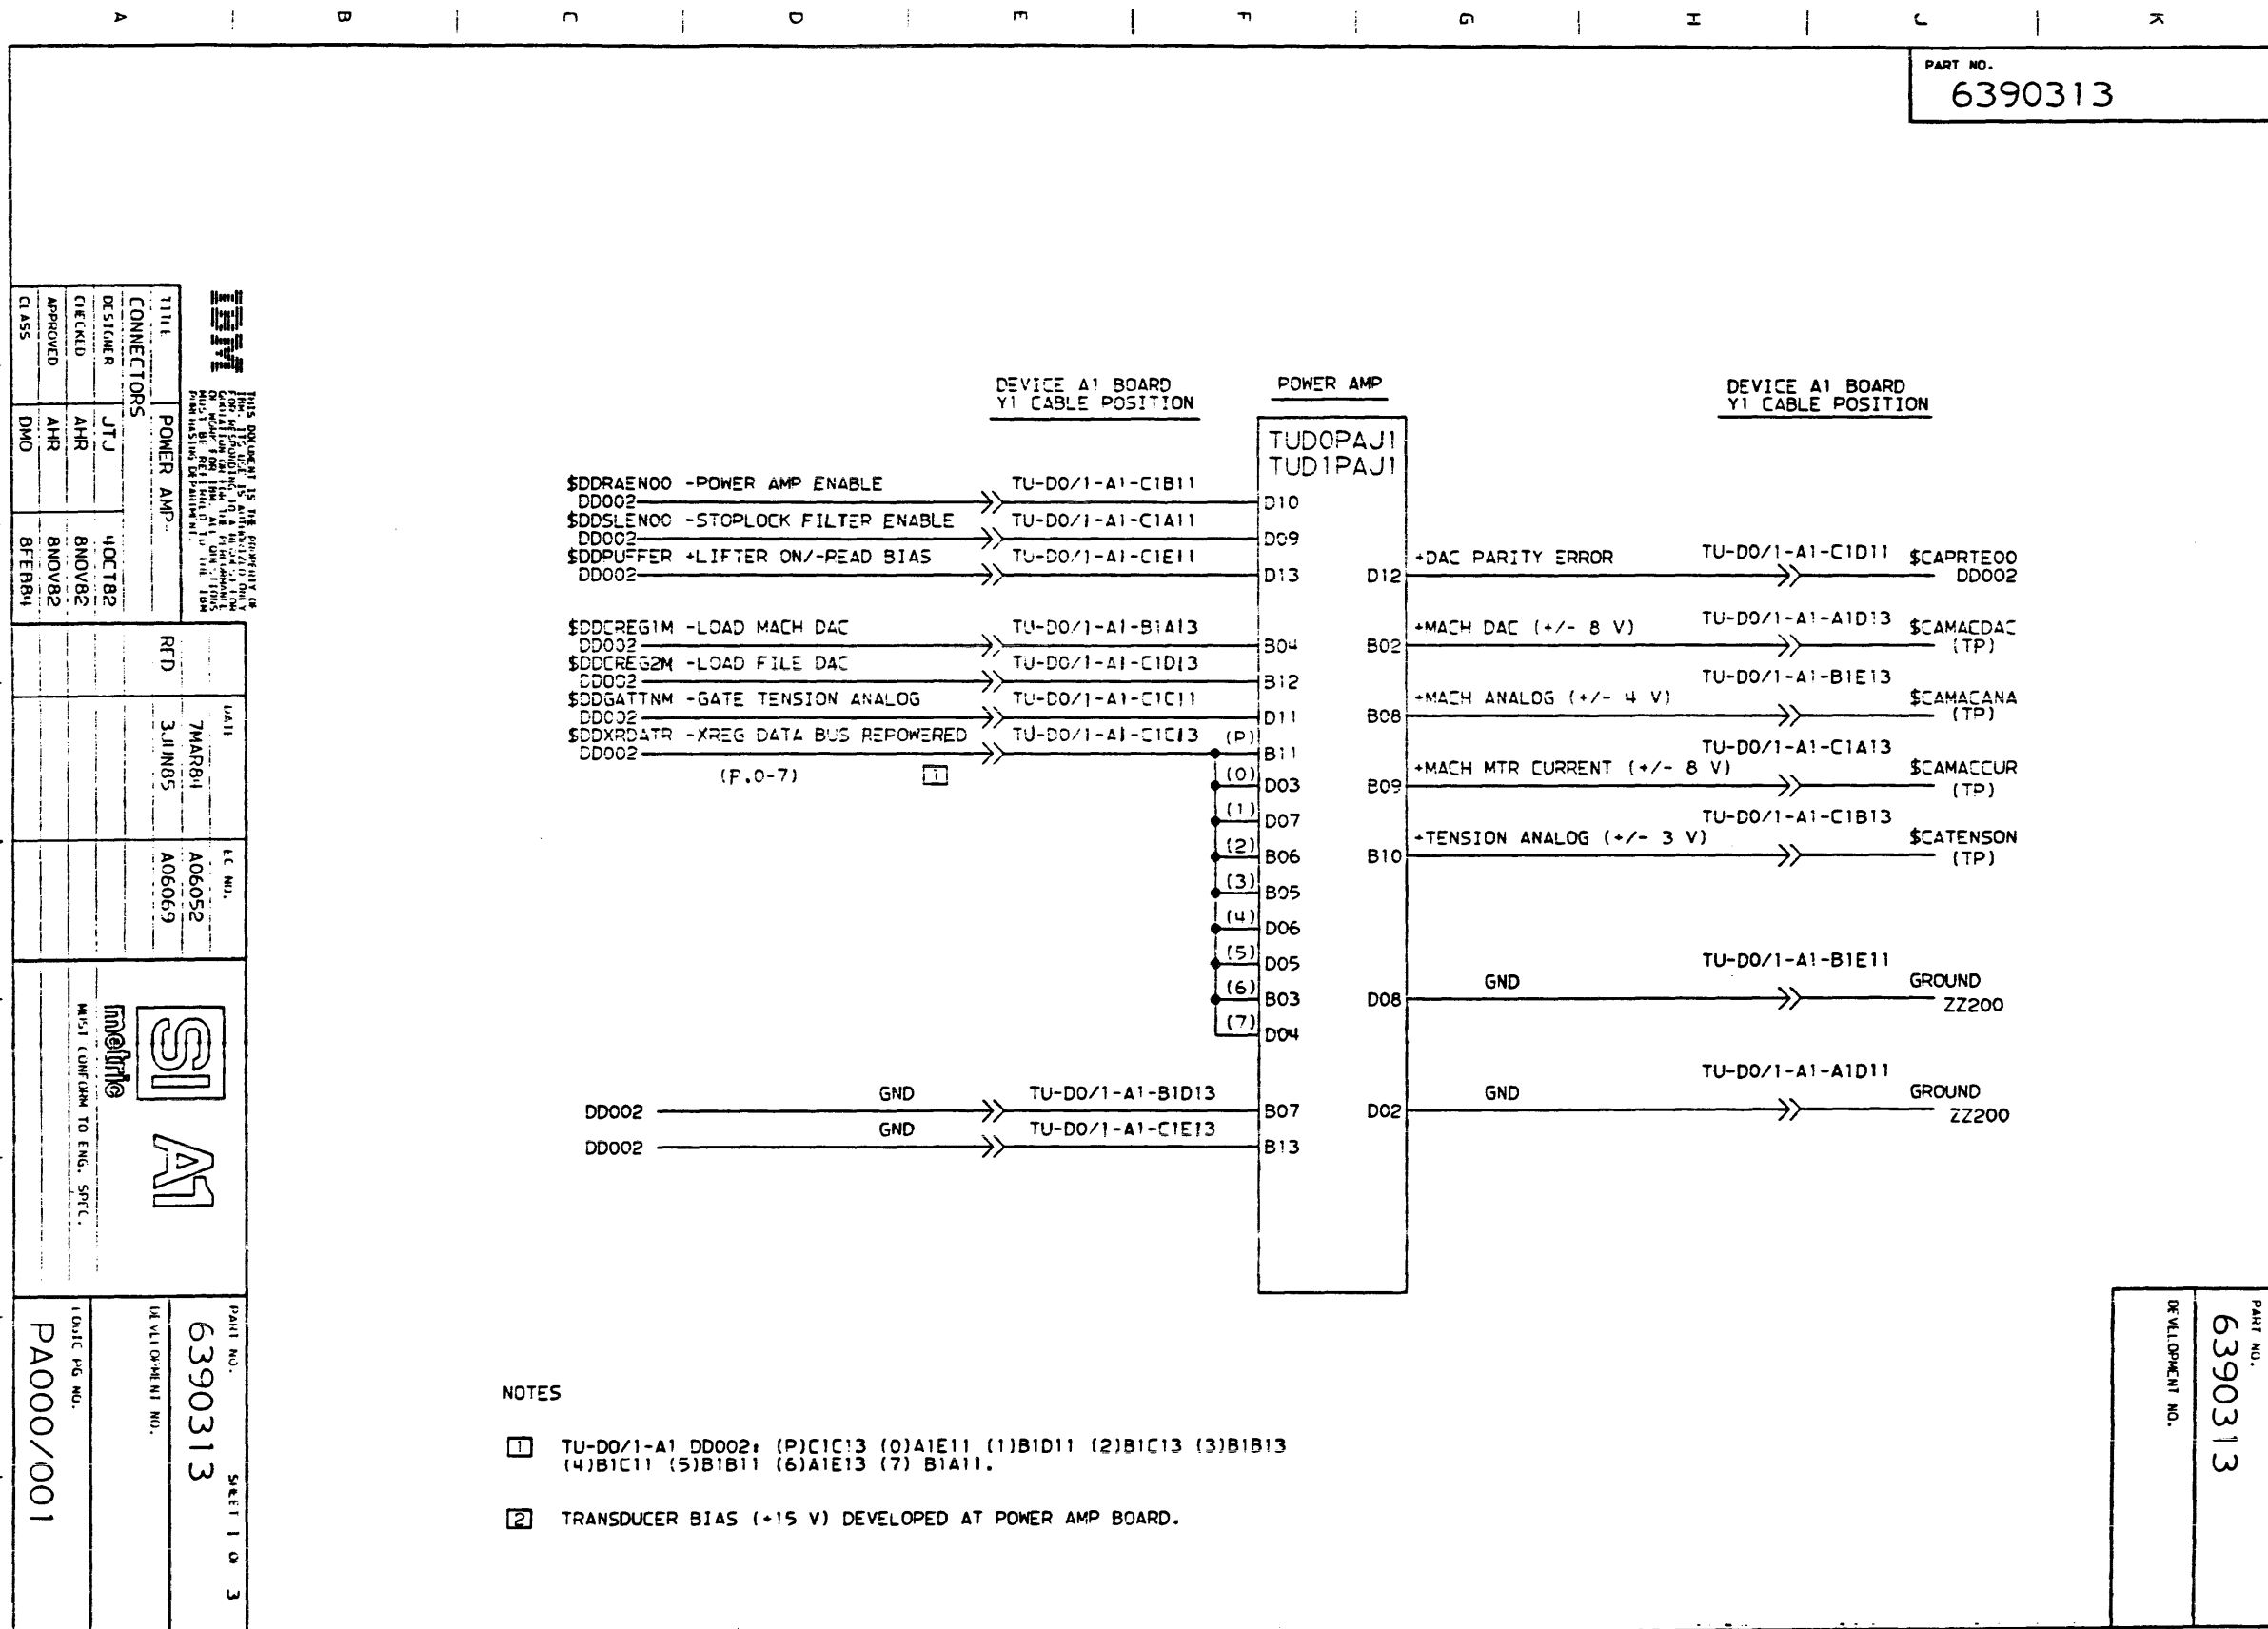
A B C D E F G H J K

PART NO.
6390313

DEVICE A1 BOARD
Y1 CABLE POSITION

POWER AMP

DEVICE A1 BOARD
Y1 CABLE POSITION

TUD0PAJ1
TUD1PAJ1

$DDRAENOO -POWER AMP ENABLE
DD002
TU-D0/1-A1-C1B11
D10

$DDSLENOO -STOPLOCK FILTER ENABLE
DD002
TU-D0/1-A1-C1A11
D09

$DDPUFFER +LIFTER ON/-READ BIAS
DD002
TU-D0/1-A1-C1E11
D13

D12
+DAC PARITY ERROR
TU-D0/1-A1-C1D11
$CAPRTE00
DD002

$DDCREG1M -LOAD MACH DAC
DD002
TU-D0/1-A1-B1A13
B04

B02
+MACH DAC (+/- 8 V)
TU-D0/1-A1-A1D13
$CAMACDAC
(TP)

$DDCREG2M -LOAD FILE DAC
DD002
TU-D0/1-A1-C1D13
B12

TU-D0/1-A1-B1E13
B08
+MACH ANALOG (+/- 4 V)
$CAMACANA
(TP)

$DDGATTNM -GATE TENSION ANALOG
DD002
TU-D0/1-A1-C1C11
D11

$DDXRDATR -XREG DATA BUS REPOWERED
DD002
TU-D0/1-A1-C1C13
(P) B11
(P,0-7) [1]

TU-D0/1-A1-C1A13
B09
+MACH MTR CURRENT (+/- 8 V)
$CAMACCUR
(TP)

(0) D03
(1) D07
(2) B06
(3) B05
(4) D06
(5) D05
(6) B03
(7) D04

TU-D0/1-A1-C1B13
B10
+TENSION ANALOG (+/- 3 V)
$CATENSON
(TP)

TU-D0/1-A1-B1E11
D08
GND
GROUND
ZZ200

TU-D0/1-A1-A1D11
D02
GND
GROUND
ZZ200

DD002
GND
TU-D0/1-A1-B1D13
B07

DD002
GND
TU-D0/1-A1-C1E13
B13

NOTES

[1] TU-D0/1-A1 DD002: (P)C1C13 (0)A1E11 (1)B1D11 (2)B1C13 (3)B1B13 (4)B1C11 (5)B1B11 (6)A1E13 (7) B1A11.

[2] TRANSDUCER BIAS (+15 V) DEVELOPED AT POWER AMP BOARD.

IBM
THIS DOCUMENT IS THE PROPERTY OF IBM. ITS USE IS AUTHORIZED ONLY FOR RESPONDING TO A REQUEST FOR QUOTATION OR FOR THE PERFORMANCE OF WORK FOR IBM. ALL QUESTIONS MUST BE REFERRED TO THE IBM PURCHASING DEPARTMENT.

TITLE
CONNECTORS
POWER AMP.

| | | |
|---|---|---|
| DESIGNER | JTJ | 4OCT82 |
| CHECKED | AHR | 8NOV82 |
| APPROVED | AHR | 8NOV82 |
| CLASS | DMO | 8FEB84 |

| RFD | DATE | EC NO. |
|---|---|---|
| | 7MAR84 | A06052 |
| | 3JUN85 | A06069 |

SI A1
metric
MUST CONFORM TO ENG. SPEC.

PART NO.
6390313
SHEET 1 OF 3
DEVELOPMENT NO.
LOGIC PG NO.
PA000/001

PART NO.
6390313
DEVELOPMENT NO.